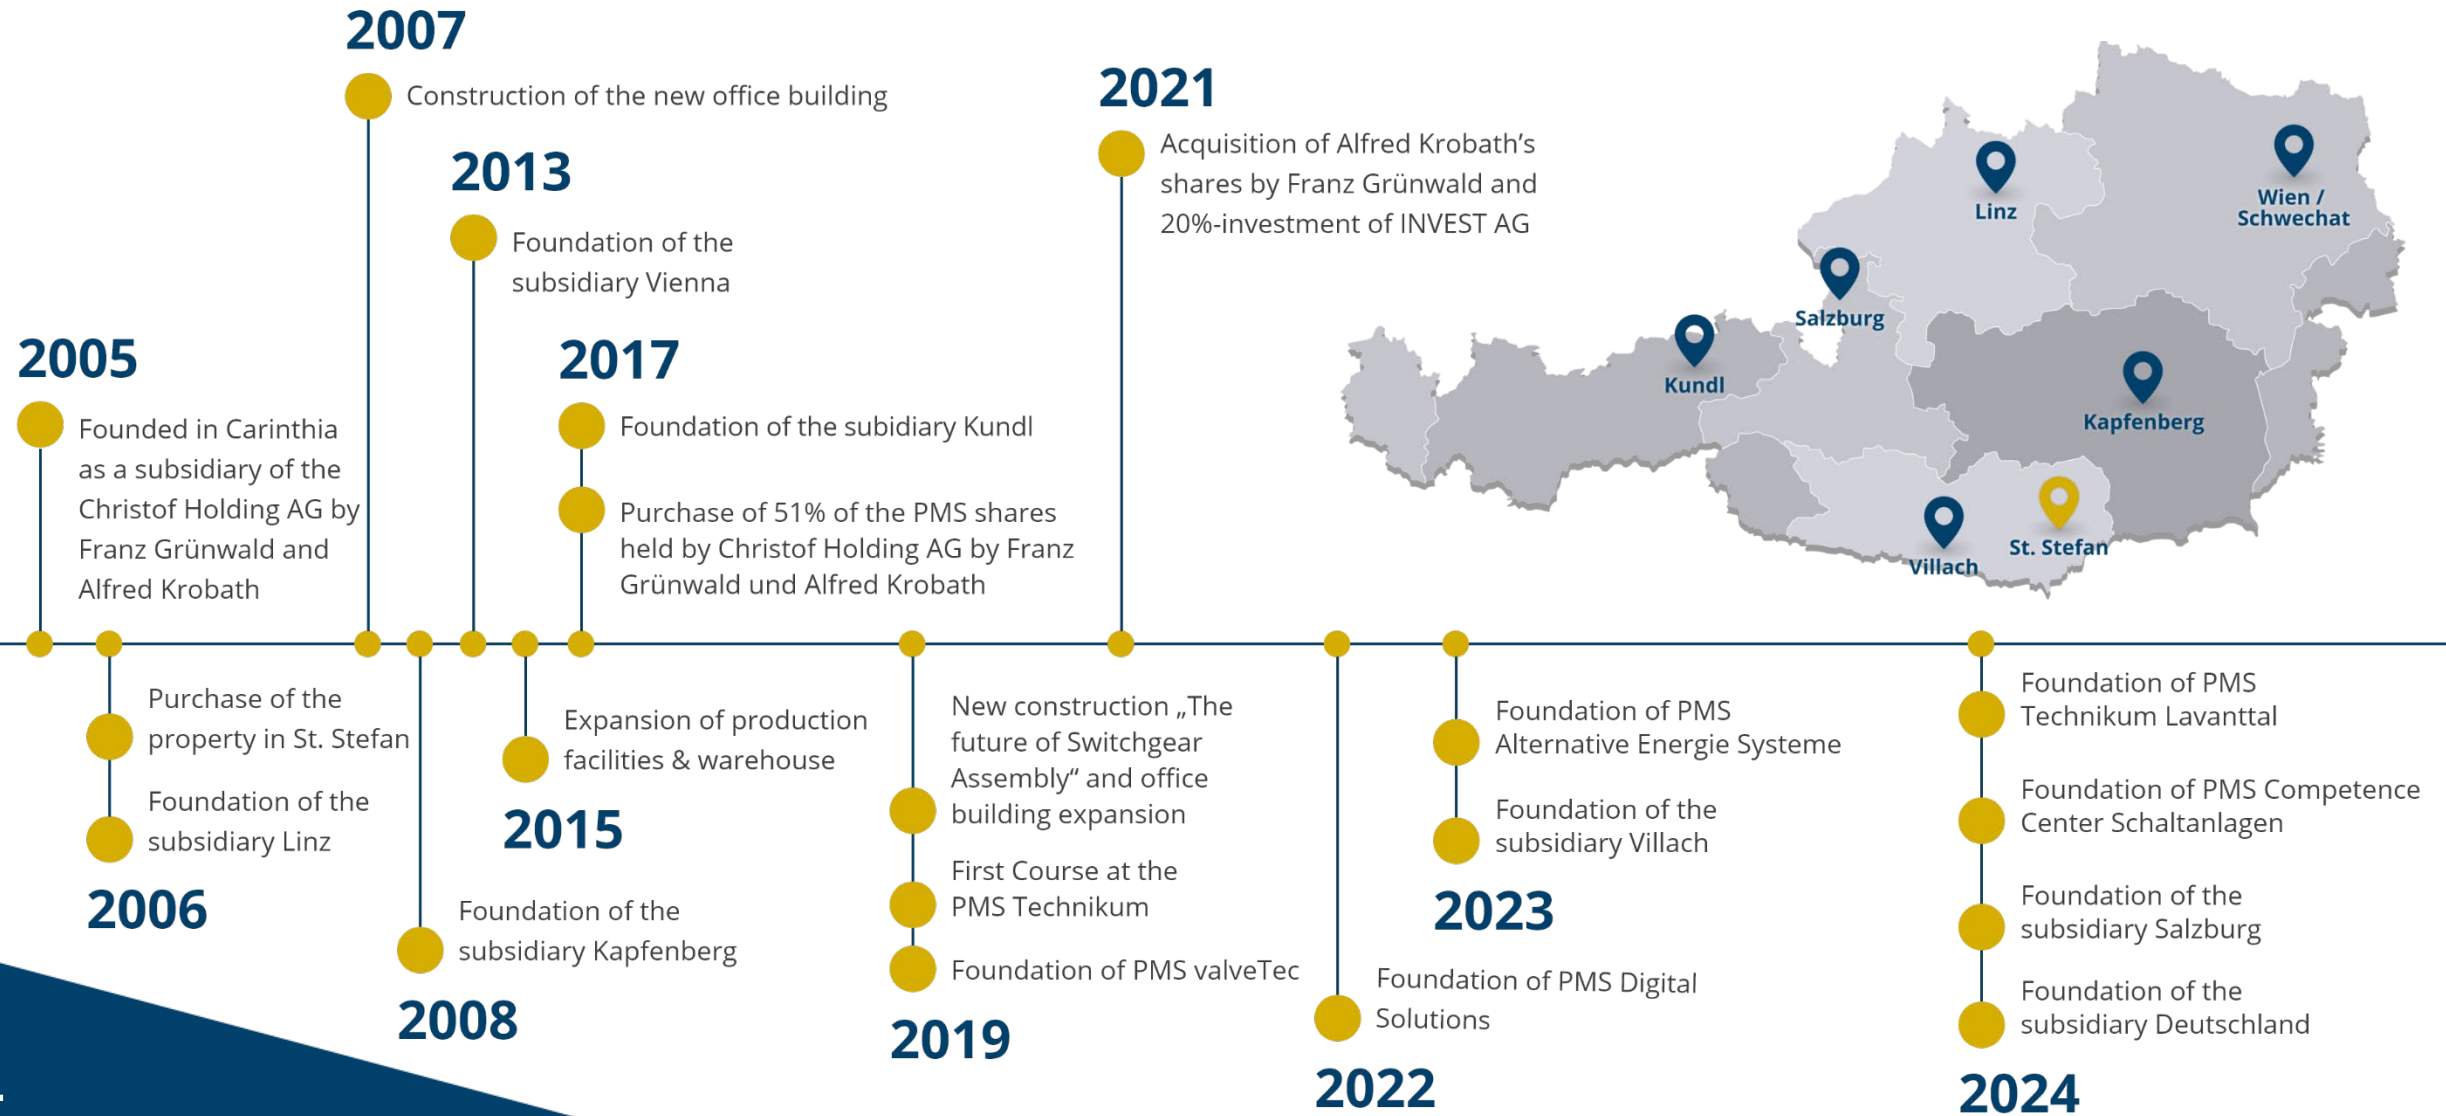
2007
Construction of the new office building

2013
Foundation of the subsidiary Vienna

2021
Acquisition of Alfred Krobath's shares by Franz Grünwald and 20%-investment of INVEST AG

Linz
Wien / Schwechat
Salzburg
Kundl
Kapfenberg
Villach
St. Stefan

2005
Founded in Carinthia as a subsidiary of the Christof Holding AG by Franz Grünwald and Alfred Krobath

2017
Foundation of the subidiary Kundl

Purchase of 51% of the PMS shares held by Christof Holding AG by Franz Grünwald und Alfred Krobath

Purchase of the property in St. Stefan

Foundation of the subsidiary Linz

2006

Expansion of production facilities & warehouse

2015

Foundation of the subsidiary Kapfenberg

2008

New construction „The future of Switchgear Assembly“ and office building expansion

First Course at the PMS Technikum

Foundation of PMS valveTec

2019

Foundation of PMS Digital Solutions

2022

Foundation of PMS Alternative Energie Systeme

Foundation of the subsidiary Villach

2023

Foundation of PMS Technikum Lavanttal

Foundation of PMS Competence Center Schaltanlagen

Foundation of the subsidiary Salzburg

Foundation of the subsidiary Deutschland

2024